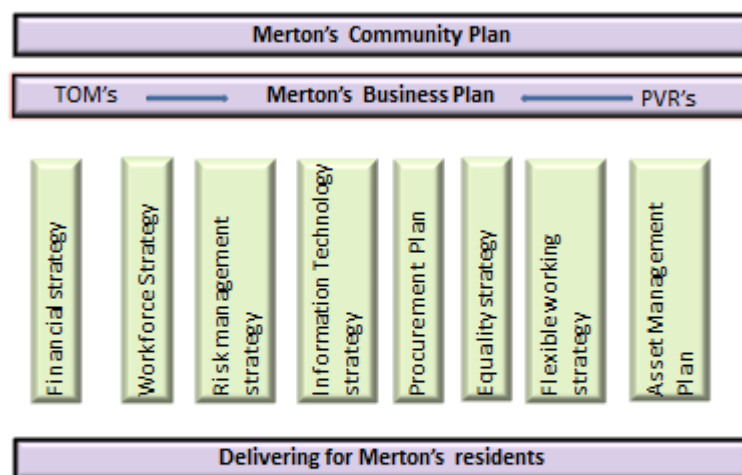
Merton's Community Plan

TOM's Merton's Business Plan PVR's

Financial strategy

Workforce Strategy

Risk management strategy

Information Technology strategy

Procurement Plan

Equality strategy

Flexible working strategy

Asset Management Plan

Delivering for Merton's residents